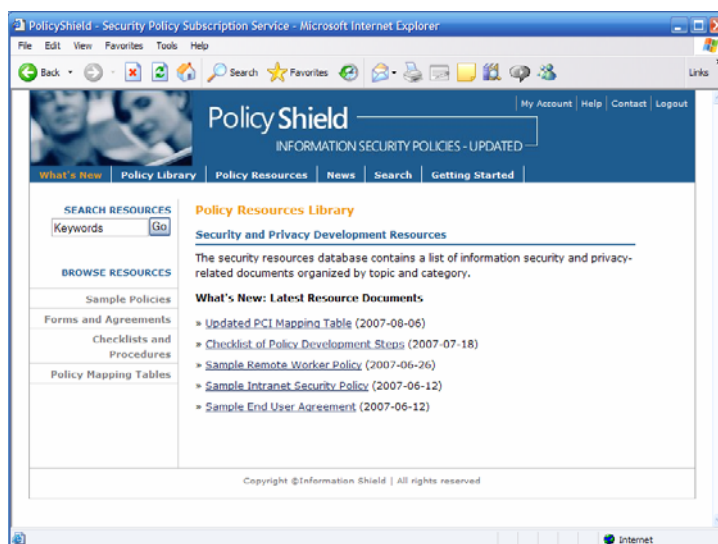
PolicyShield - Security Policy Subscription Service - Microsoft Internet Explorer

File Edit View Favorites Tools Help

Back Search Favorites Links

My Account | Help | Contact | Logout

Policy Shield

INFORMATION SECURITY POLICIES - UPDATED

What's New | Policy Library | Policy Resources | News | Search | Getting Started

SEARCH RESOURCES

Keywords Go

BROWSE RESOURCES

Sample Policies

Forms and Agreements

Checklists and Procedures

Policy Mapping Tables

Policy Resources Library

Security and Privacy Development Resources

The security resources database contains a list of information security and privacy-related documents organized by topic and category.

What's New: Latest Resource Documents

» Updated PCI Mapping Table (2007-08-06)

» Checklist of Policy Development Steps (2007-07-18)

» Sample Remote Worker Policy (2007-06-26)

» Sample Intranet Security Policy (2007-06-12)

» Sample End User Agreement (2007-06-12)

Copyright ©Information Shield | All rights reserved

Internet